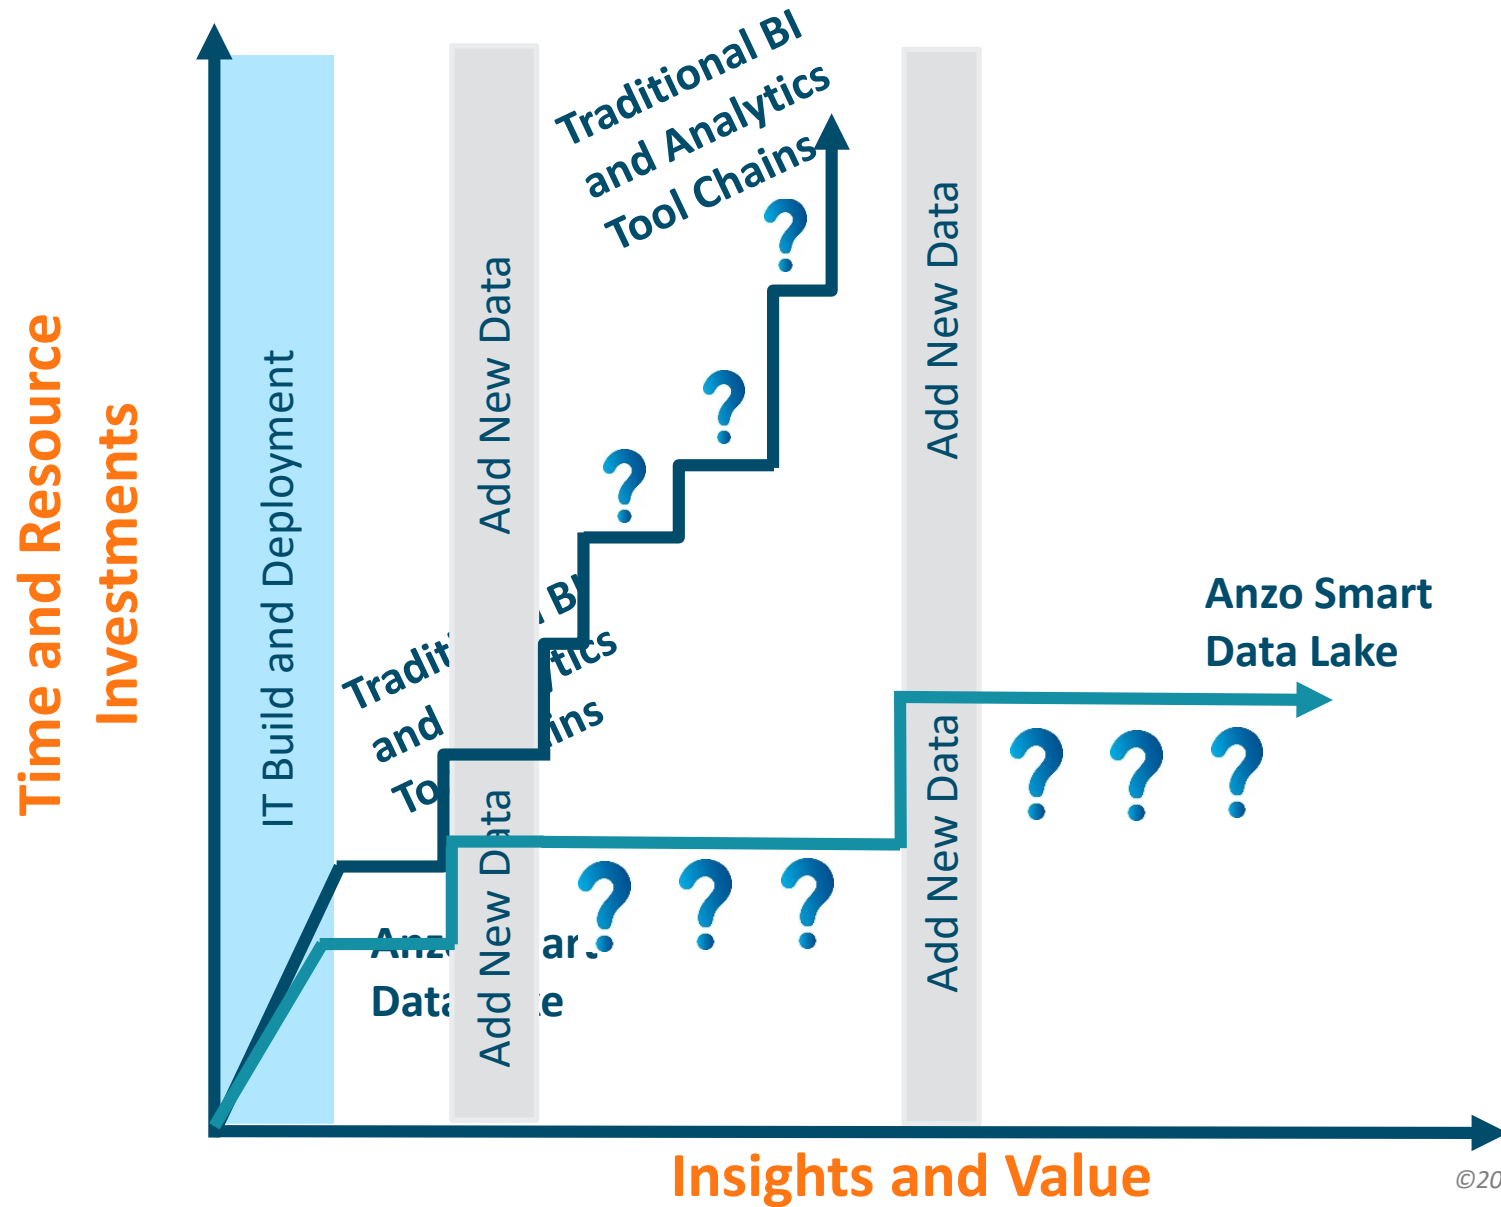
Time and Resource Investments

IT Build and Deployment

Add New Data

Add New Data

Traditional BI and Analytics Tool Chains

?

?

?

?

Add New Data

Anzo Smart Data Lake

Add New Data

Tradit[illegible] BI and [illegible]tics To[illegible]ins

Anz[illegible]ar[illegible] Data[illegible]e

? ? ?

? ? ?

Insights and Value

©20